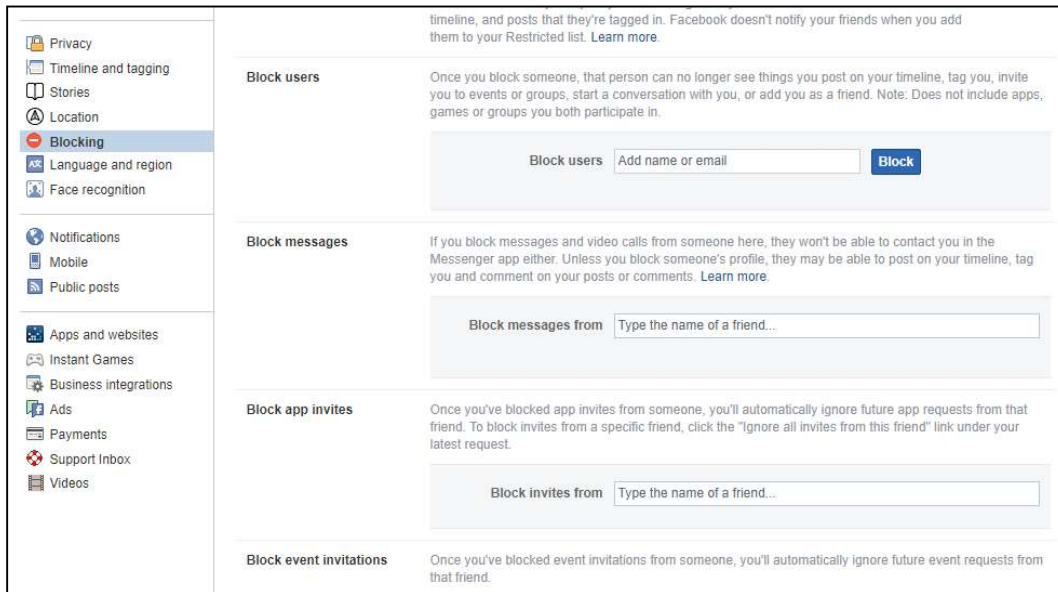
Privacy
Timeline and tagging
Stories
Location
Blocking
Language and region
Face recognition

Notifications
Mobile
Public posts

Apps and websites
Instant Games
Business integrations
Ads
Payments
Support Inbox
Videos

timeline, and posts that they're tagged in. Facebook doesn't notify your friends when you add them to your Restricted list. Learn more.

Block users

Once you block someone, that person can no longer see things you post on your timeline, tag you, invite you to events or groups, start a conversation with you, or add you as a friend. Note: Does not include apps, games or groups you both participate in.

Block users Add name or email Block

Block messages

If you block messages and video calls from someone here, they won't be able to contact you in the Messenger app either. Unless you block someone's profile, they may be able to post on your timeline, tag you and comment on your posts or comments. Learn more.

Block messages from Type the name of a friend...

Block app invites

Once you've blocked app invites from someone, you'll automatically ignore future app requests from that friend. To block invites from a specific friend, click the "Ignore all invites from this friend" link under your latest request.

Block invites from Type the name of a friend...

Block event invitations

Once you've blocked event invitations from someone, you'll automatically ignore future event requests from that friend.